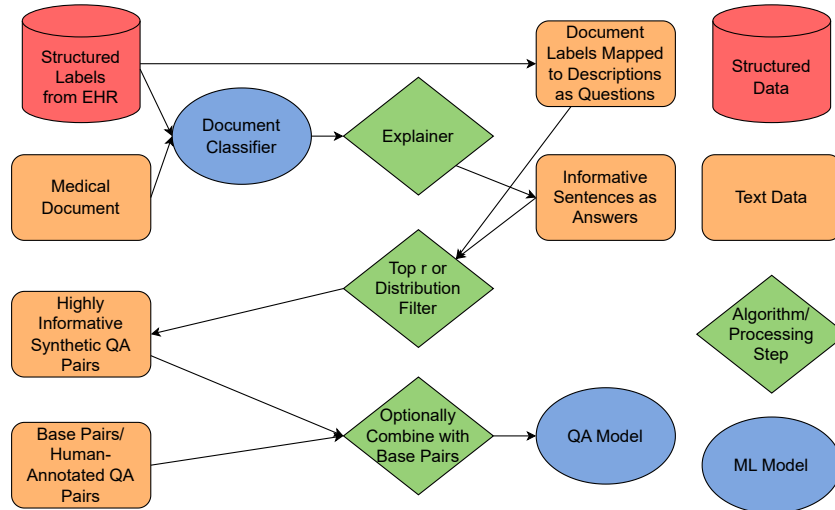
Structured Labels from EHR

Medical Document

Document Classifier

Explainer

Document Labels Mapped to Descriptions as Questions

Informative Sentences as Answers

Structured Data

Text Data

Top r or Distribution Filter

Highly Informative Synthetic QA Pairs

Algorithm/ Processing Step

Base Pairs/ Human-Annotated QA Pairs

Optionally Combine with Base Pairs

QA Model

ML Model